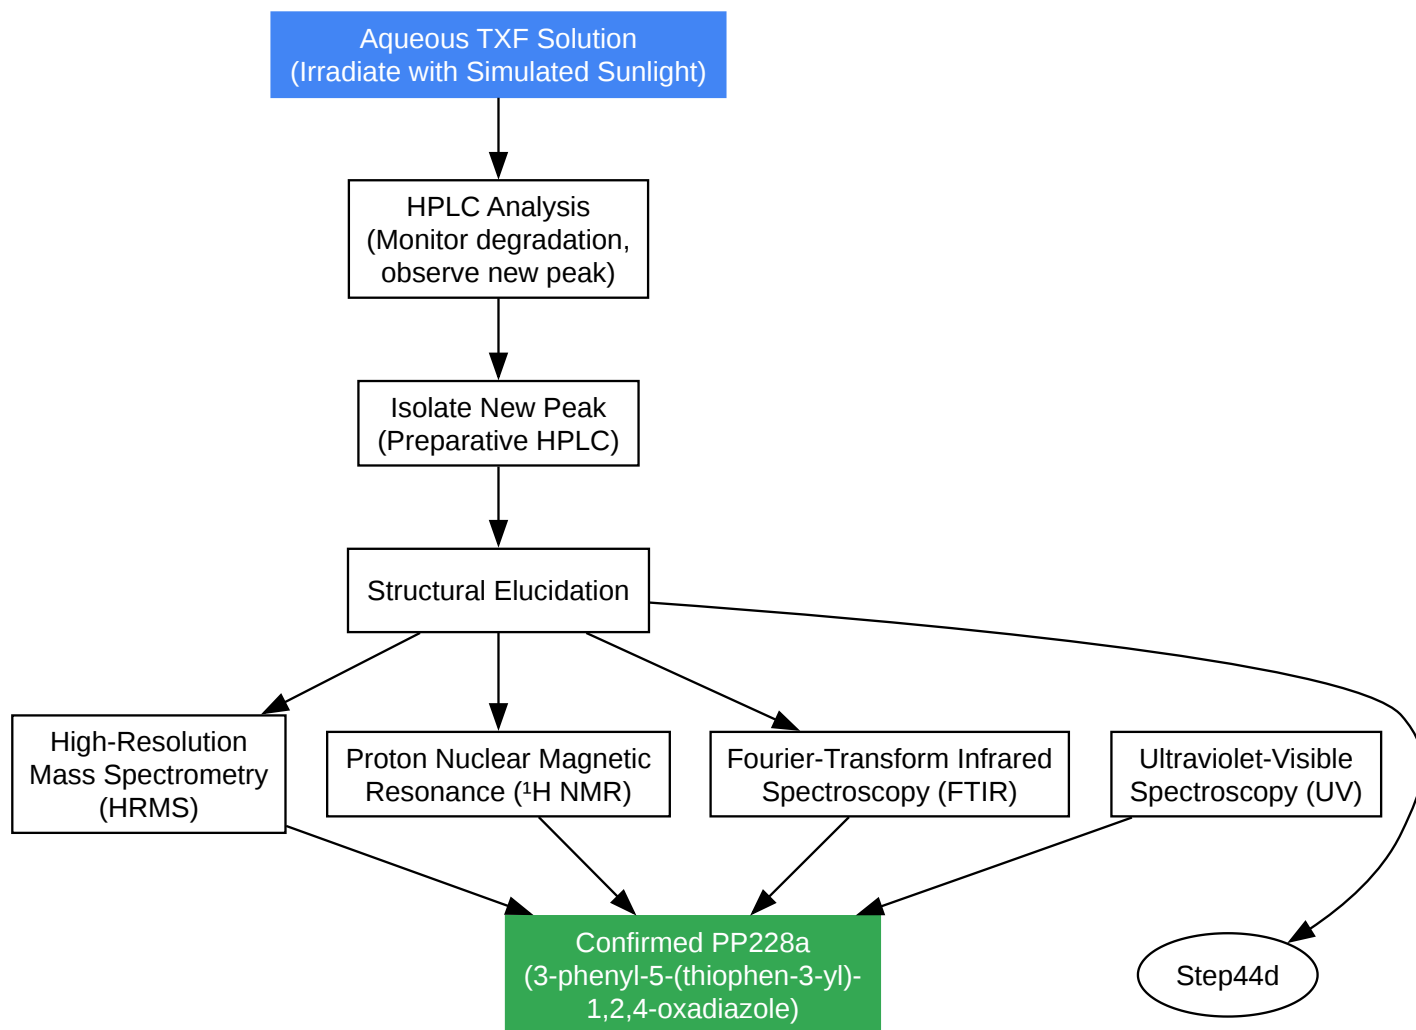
Aqueous TXF Solution
(Irradiate with Simulated Sunlight)

HPLC Analysis
(Monitor degradation, observe new peak)

Isolate New Peak
(Preparative HPLC)

Structural Elucidation

High-Resolution Mass Spectrometry (HRMS)

Proton Nuclear Magnetic Resonance ($^1$H NMR)

Fourier-Transform Infrared Spectroscopy (FTIR)

Ultraviolet-Visible Spectroscopy (UV)

Confirmed PP228a
(3-phenyl-5-(thiophen-3-yl)-1,2,4-oxadiazole)

Step44d